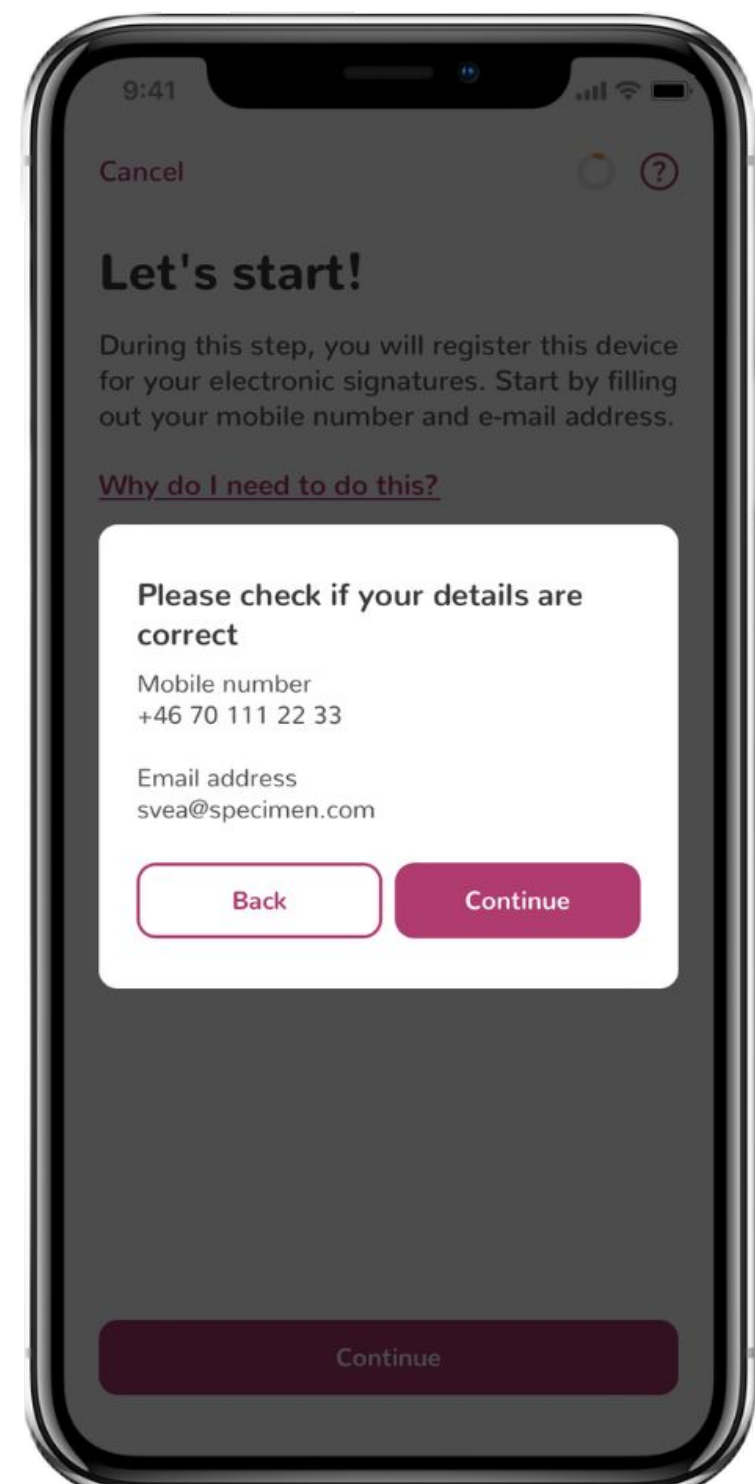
9:41

Cancel

?

Let's start!

During this step, you will register this device for your electronic signatures. Start by filling out your mobile number and e-mail address.

Why do I need to do this?

Please check if your details are correct

Mobile number
+46 70 111 22 33

Email address
svea@specimen.com

Back

Continue

Continue